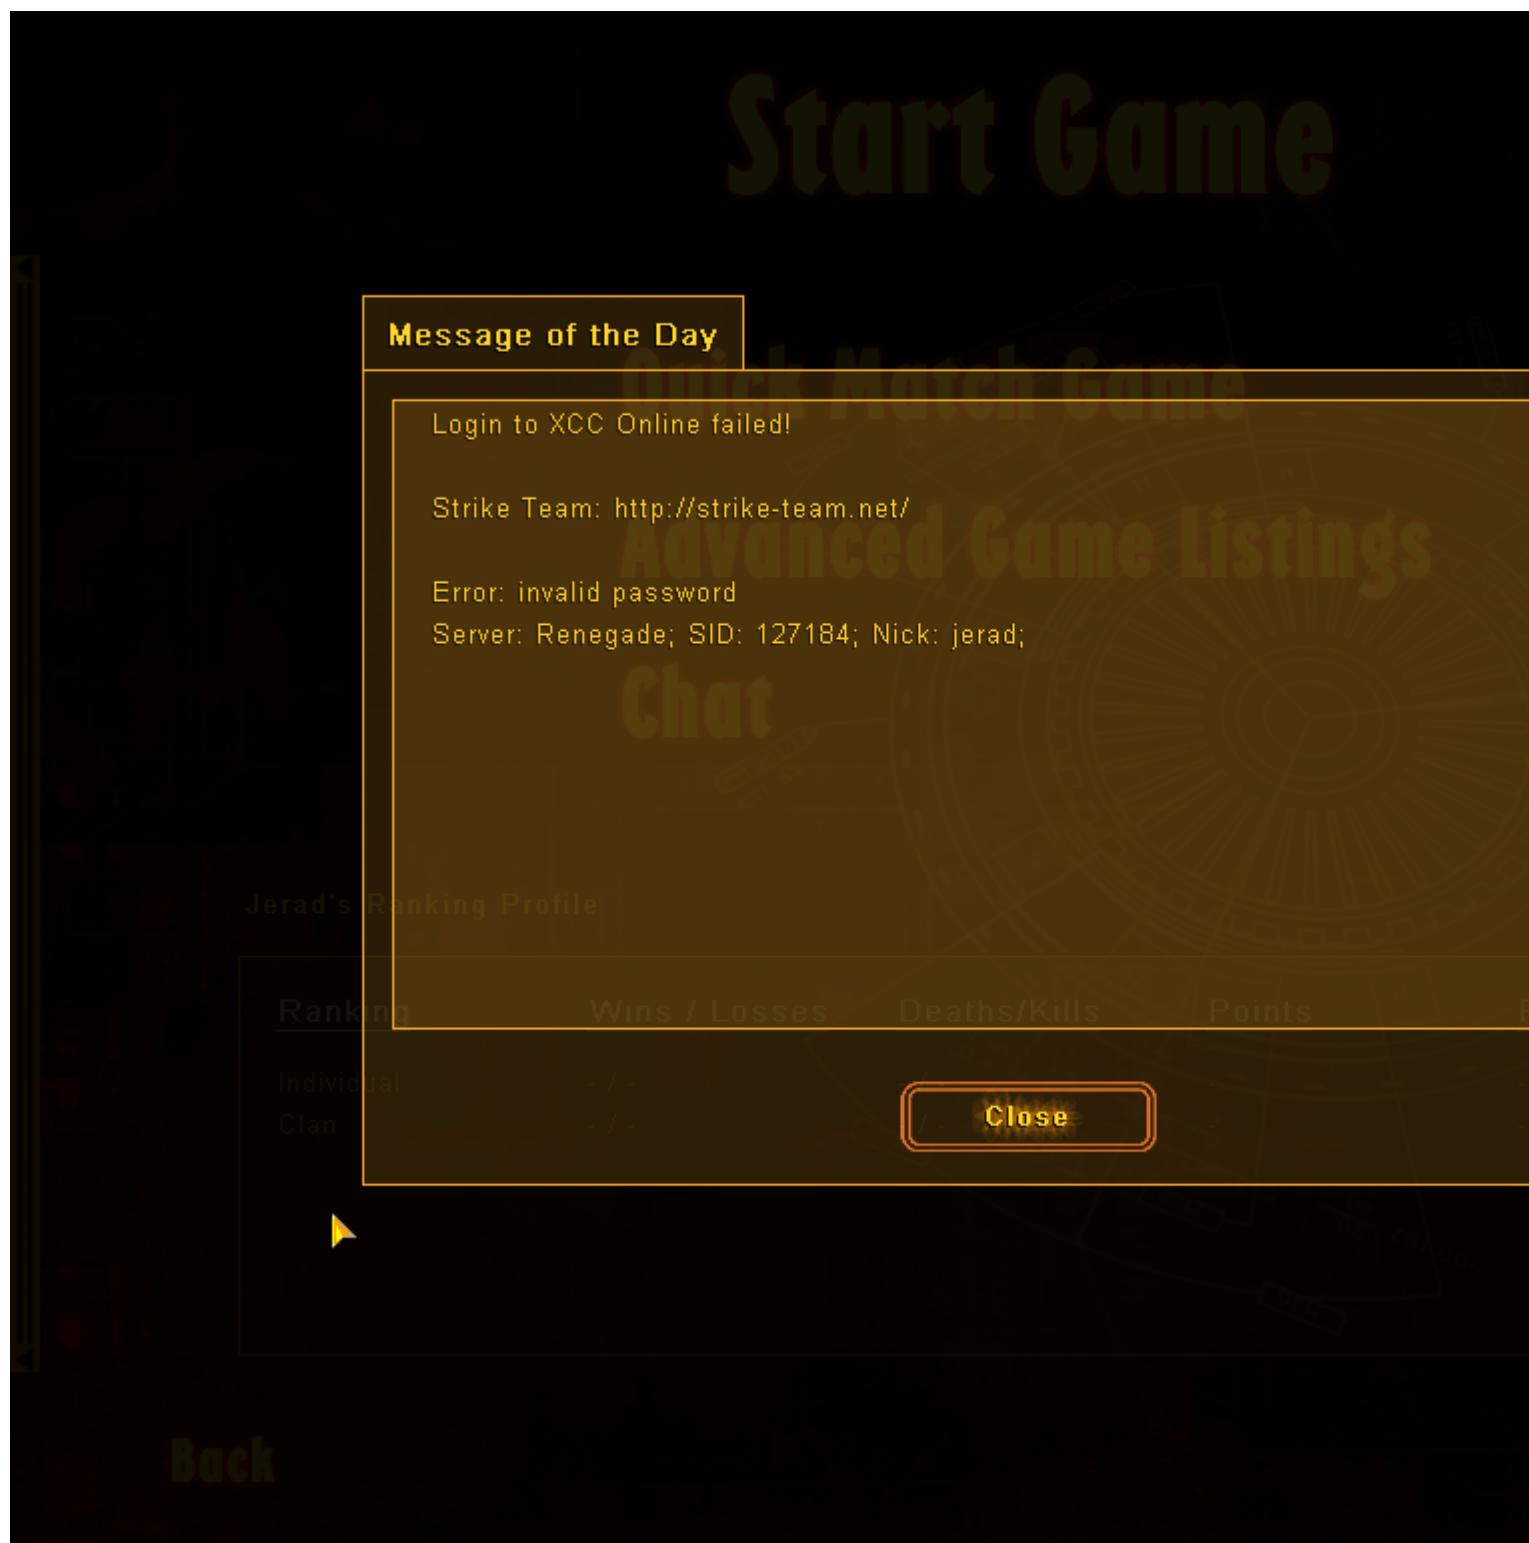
Start Game

Message of the Day

Quick Match Game

Login to XCC Online failed!

Strike Team: http://strike-team.net/

Advanced Game Listings

Error: invalid password
Server: Renegade; SID: 127184; Nick: jerad;

Chat

Jerad's Ranking Profile

| Ranking | Wins / Losses | Deaths/Kills | Points |
|---|---|---|---|
| Individual | - / - | | - |
| Clan | - / - | | - |

Close

Back